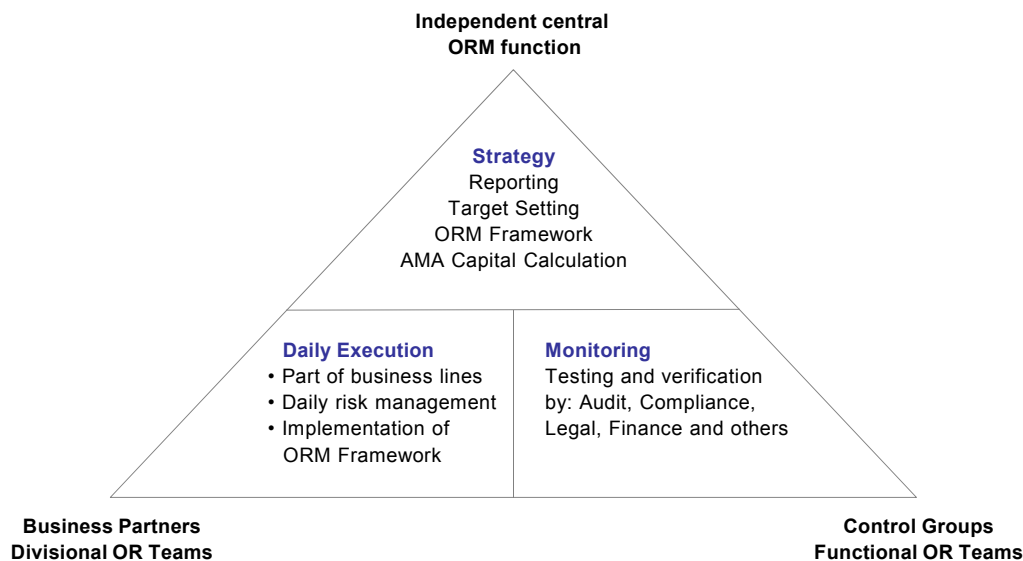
Independent central ORM function

Strategy
Reporting
Target Setting
ORM Framework
AMA Capital Calculation

Daily Execution
• Part of business lines
• Daily risk management
• Implementation of ORM Framework

Monitoring
Testing and verification by: Audit, Compliance, Legal, Finance and others

Business Partners
Divisional OR Teams

Control Groups
Functional OR Teams